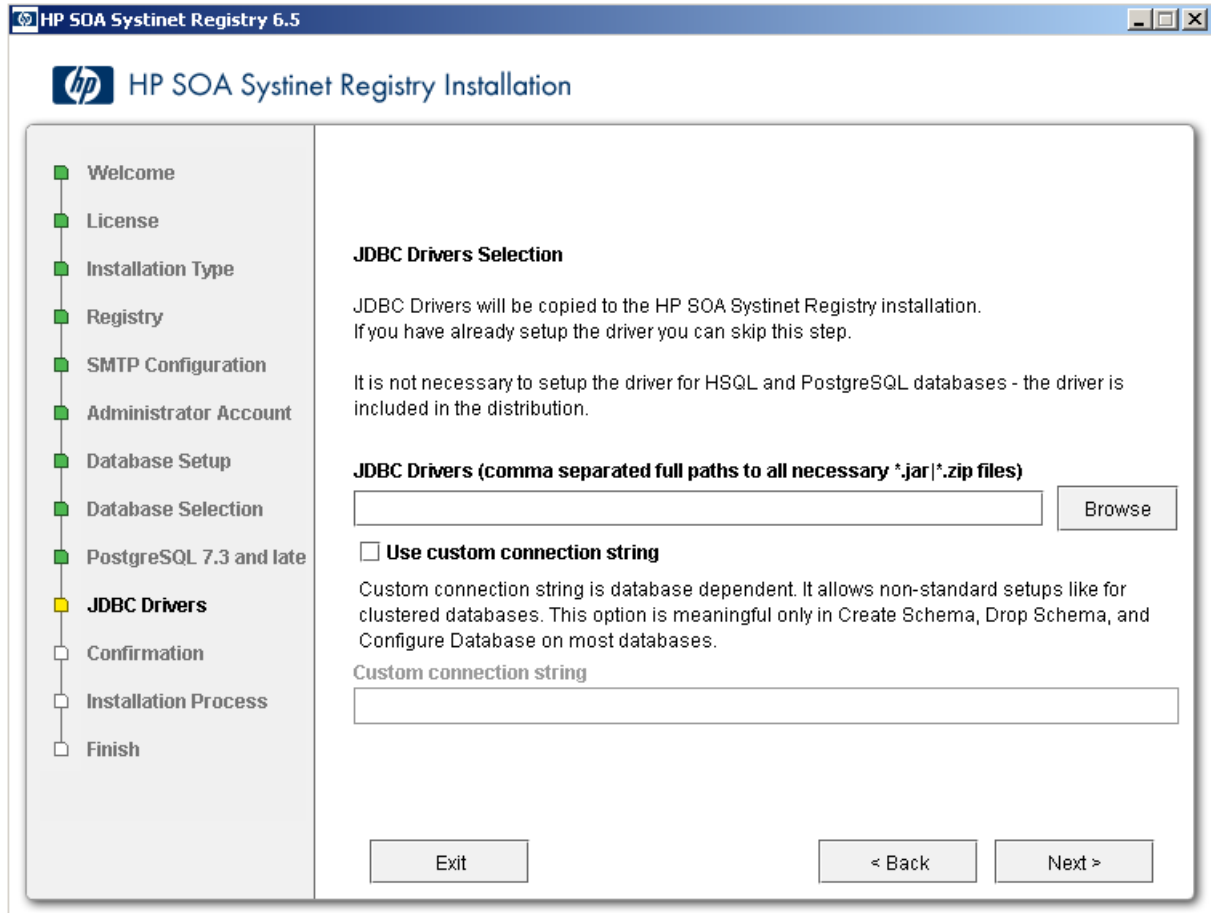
HP SOA Systinet Registry 6.5

HP SOA Systinet Registry Installation

Welcome
License
Installation Type
Registry
SMTP Configuration
Administrator Account
Database Setup
Database Selection
PostgreSQL 7.3 and late
JDBC Drivers
Confirmation
Installation Process
Finish

JDBC Drivers Selection

JDBC Drivers will be copied to the HP SOA Systinet Registry installation.
If you have already setup the driver you can skip this step.

It is not necessary to setup the driver for HSQL and PostgreSQL databases - the driver is included in the distribution.

JDBC Drivers (comma separated full paths to all necessary *.jar|*.zip files)

Browse

Use custom connection string

Custom connection string is database dependent. It allows non-standard setups like for clustered databases. This option is meaningful only in Create Schema, Drop Schema, and Configure Database on most databases.

Custom connection string

Exit

< Back

Next >